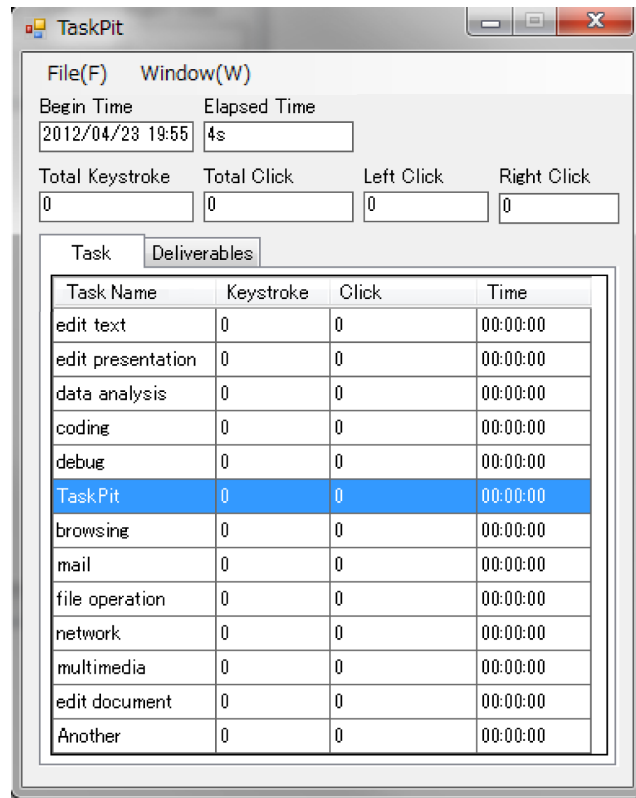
TaskPit

File(F) Window(W)

Begin Time
2012/04/23 19:55

Elapsed Time
4s

Total Keystroke
0

Total Click
0

Left Click
0

Right Click
0

Task Deliverables

| Task Name | Keystroke | Click | Time |
|---|---|---|---|
| edit text | 0 | 0 | 00:00:00 |
| edit presentation | 0 | 0 | 00:00:00 |
| data analysis | 0 | 0 | 00:00:00 |
| coding | 0 | 0 | 00:00:00 |
| debug | 0 | 0 | 00:00:00 |
| TaskPit | 0 | 0 | 00:00:00 |
| browsing | 0 | 0 | 00:00:00 |
| mail | 0 | 0 | 00:00:00 |
| file operation | 0 | 0 | 00:00:00 |
| network | 0 | 0 | 00:00:00 |
| multimedia | 0 | 0 | 00:00:00 |
| edit document | 0 | 0 | 00:00:00 |
| Another | 0 | 0 | 00:00:00 |